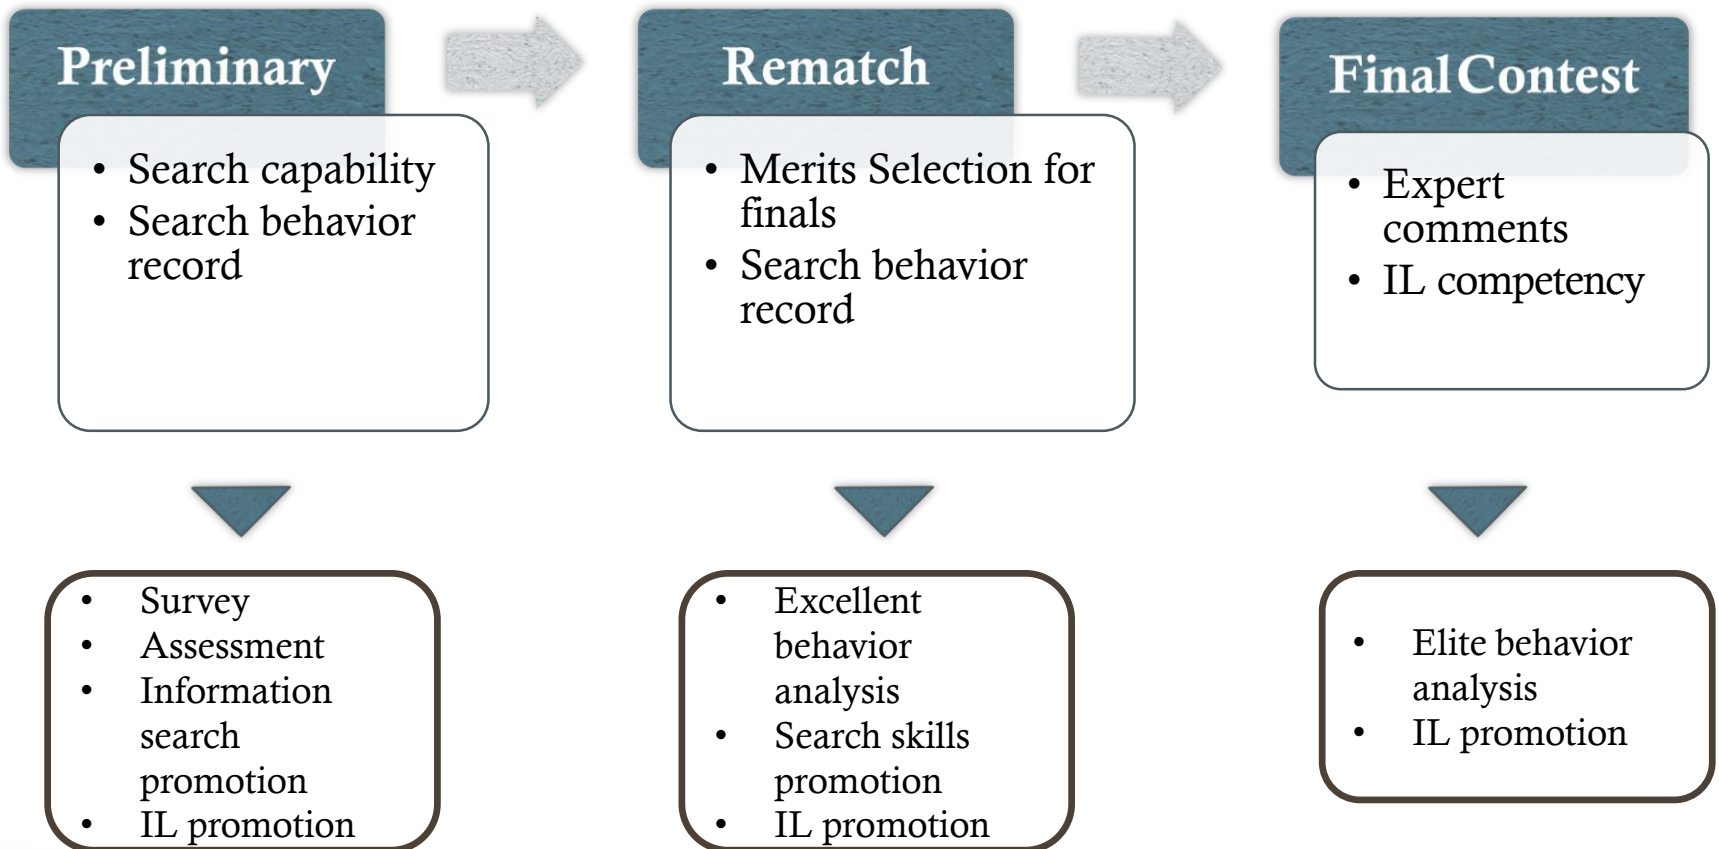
Preliminary

• Search capability
• Search behavior record

Rematch

• Merits Selection for finals
• Search behavior record

Final Contest

• Expert comments
• IL competency

• Survey
• Assessment
• Information search promotion
• IL promotion

• Excellent behavior analysis
• Search skills promotion
• IL promotion

• Elite behavior analysis
• IL promotion